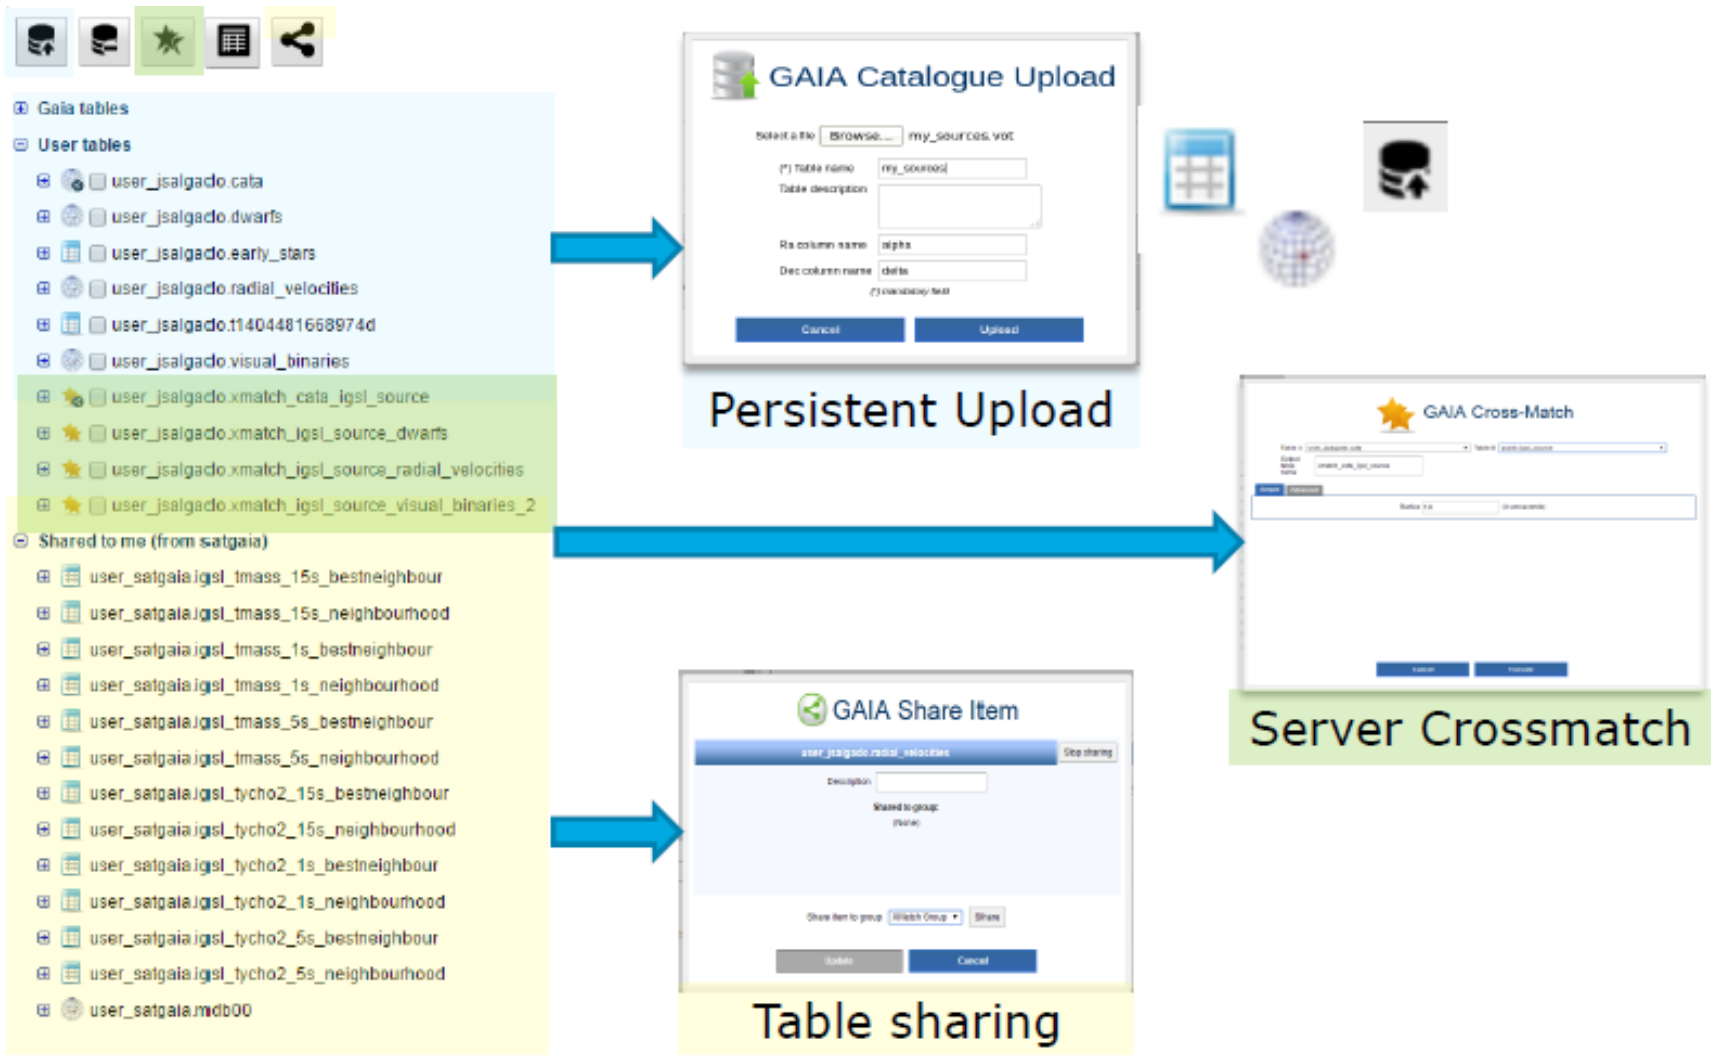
Gaia tables
User tables
user_jsalgado.cata
user_jsalgado.dwarfs
user_jsalgado.early_stars
user_jsalgado.radial_velocities
user_jsalgado.t1404481668974d
user_jsalgado.visual_binaries
user_jsalgado.xmatch_cata_igsl_source
user_jsalgado.xmatch_igsl_source_dwarfs
user_jsalgado.xmatch_igsl_source_radial_velocities
user_jsalgado.xmatch_igsl_source_visual_binaries_2
Shared to me (from satgaia)
user_satgaia.igsl_tmass_15s_bestneighbour
user_satgaia.igsl_tmass_15s_neighbourhood
user_satgaia.igsl_tmass_1s_bestneighbour
user_satgaia.igsl_tmass_1s_neighbourhood
user_satgaia.igsl_tmass_5s_bestneighbour
user_satgaia.igsl_tmass_5s_neighbourhood
user_satgaia.igsl_tycho2_15s_bestneighbour
user_satgaia.igsl_tycho2_15s_neighbourhood
user_satgaia.igsl_tycho2_1s_bestneighbour
user_satgaia.igsl_tycho2_1s_neighbourhood
user_satgaia.igsl_tycho2_5s_bestneighbour
user_satgaia.igsl_tycho2_5s_neighbourhood
user_satgaia.mdb00

GAIA Catalogue Upload
Select a file Browse... my_sources.vot
(*) Table name my_sources
Table description
Ra column name alpha
Dec column name delta
(*) mandatory field
Cancel Upload

Persistent Upload

GAIA Cross-Match
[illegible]
Server Crossmatch

GAIA Share Item
user_jsalgado.radial_velocities Stop sharing
Description
Shared to group:
(None)
Share item to group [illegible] Share
Update Cancel

Table sharing